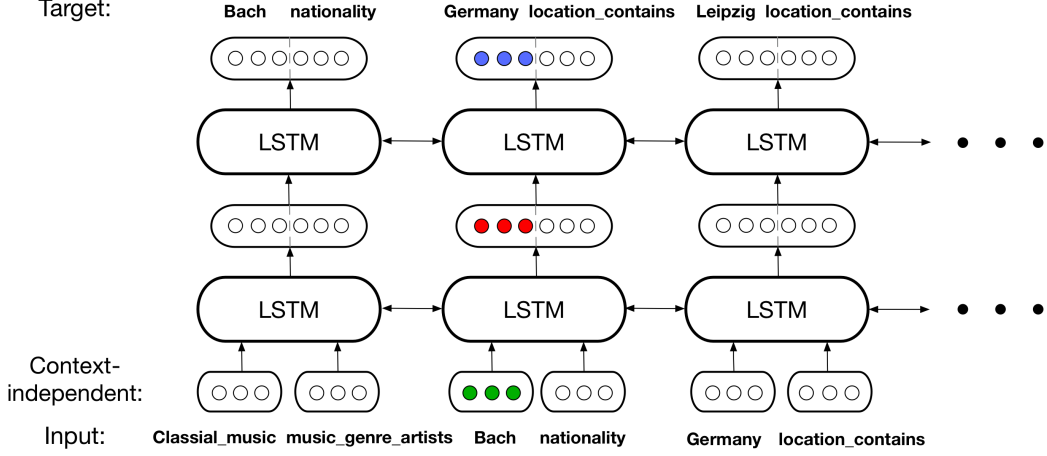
Target:

Bach nationality

Germany location_contains

Leipzig location_contains

LSTM

LSTM

LSTM

LSTM

LSTM

LSTM

Context-independent:

Input:

Classial_music music_genre_artists

Bach nationality

Germany location_contains